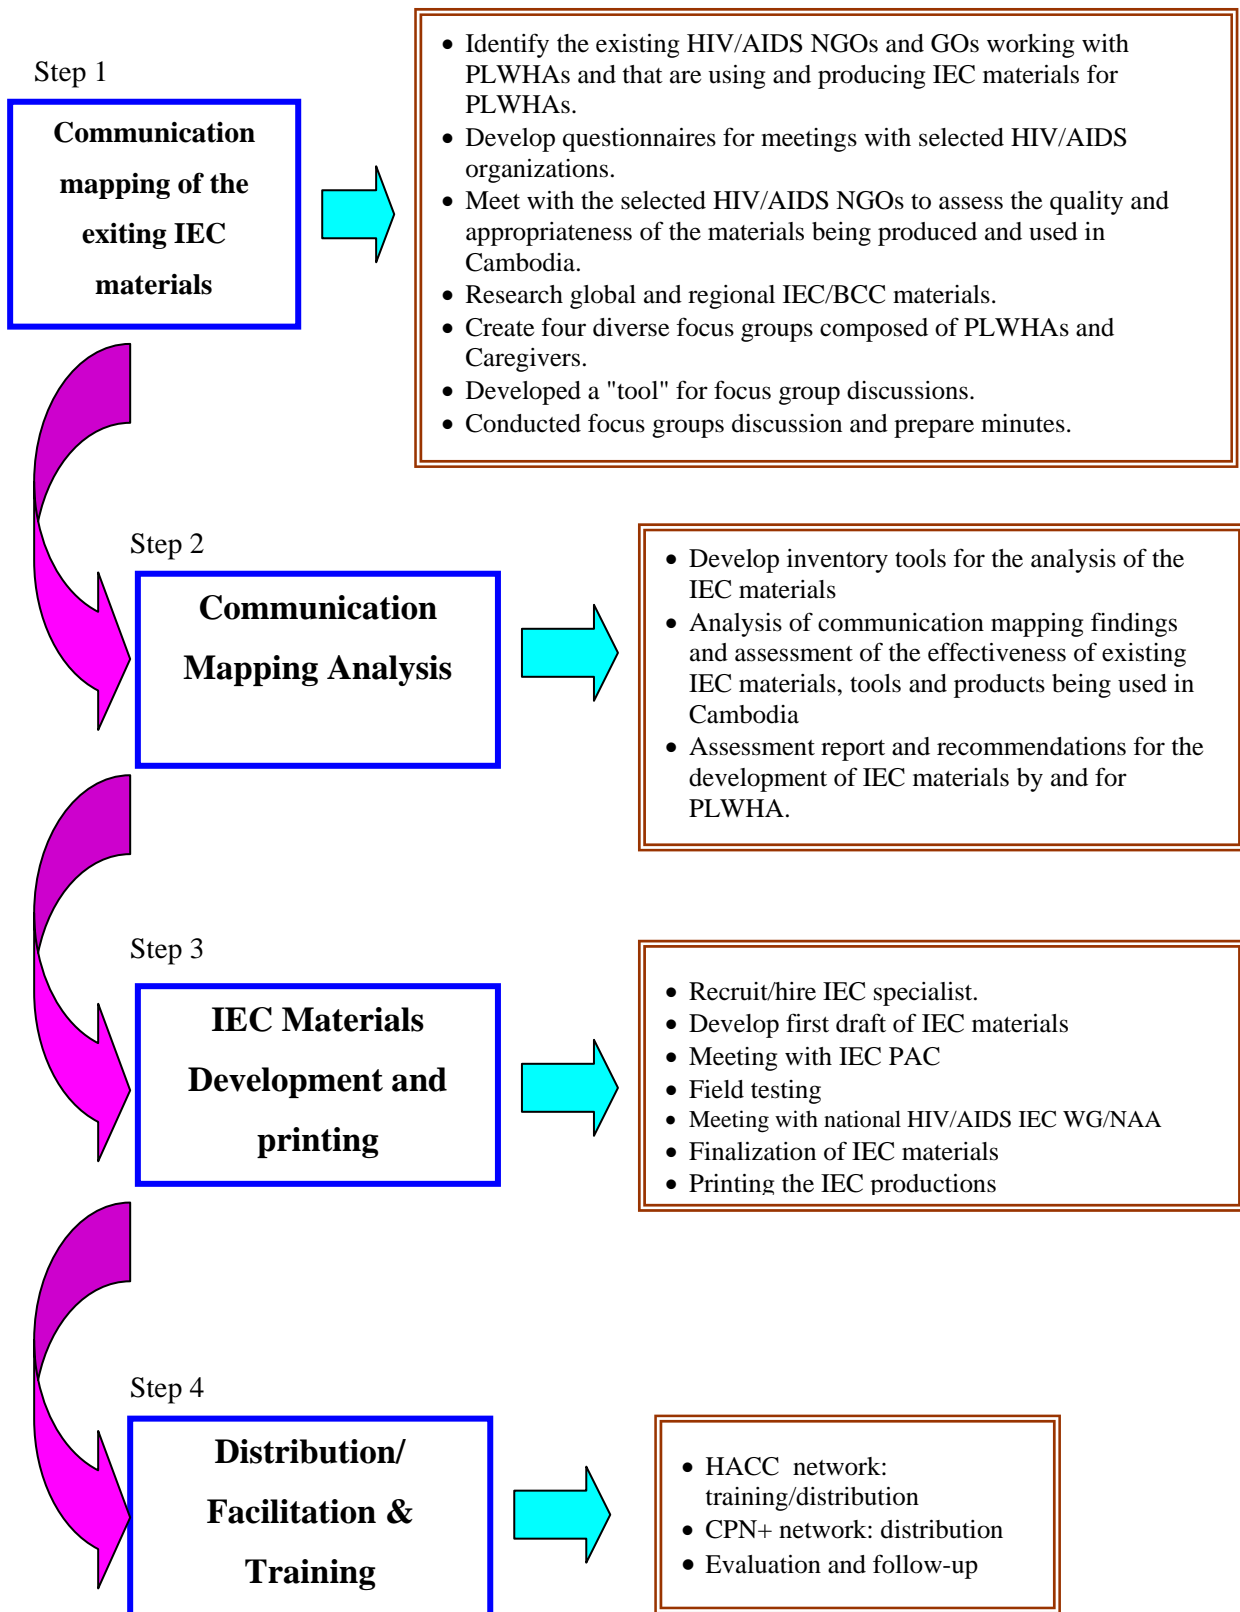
Step 1

Communication mapping of the exiting IEC materials

- Identify the existing HIV/AIDS NGOs and GOs working with PLWHAs and that are using and producing IEC materials for PLWHAs.
- Develop questionnaires for meetings with selected HIV/AIDS organizations.
- Meet with the selected HIV/AIDS NGOs to assess the quality and appropriateness of the materials being produced and used in Cambodia.
- Research global and regional IEC/BCC materials.
- Create four diverse focus groups composed of PLWHAs and Caregivers.
- Developed a "tool" for focus group discussions.
- Conducted focus groups discussion and prepare minutes.

Step 2

Communication Mapping Analysis

- Develop inventory tools for the analysis of the IEC materials
- Analysis of communication mapping findings and assessment of the effectiveness of existing IEC materials, tools and products being used in Cambodia
- Assessment report and recommendations for the development of IEC materials by and for PLWHA.

Step 3

IEC Materials Development and printing

- Recruit/hire IEC specialist.
- Develop first draft of IEC materials
- Meeting with IEC PAC
- Field testing
- Meeting with national HIV/AIDS IEC WG/NAA
- Finalization of IEC materials
- Printing the IEC productions

Step 4

Distribution/ Facilitation & Training

- HACC network: training/distribution
- CPN+ network: distribution
- Evaluation and follow-up